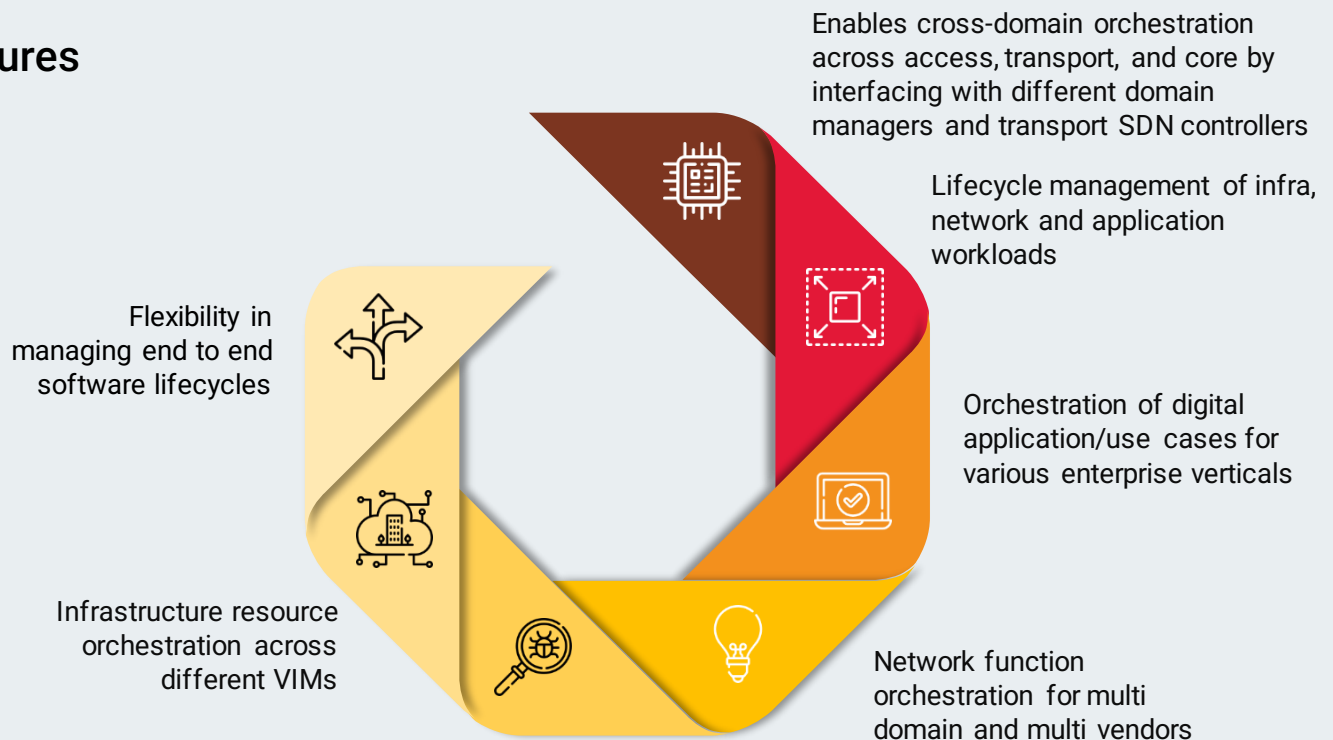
ures

Enables cross-domain orchestration across access, transport, and core by interfacing with different domain managers and transport SDN controllers

Lifecycle management of infra, network and application workloads

Flexibility in managing end to end software lifecycles

Orchestration of digital application/use cases for various enterprise verticals

Infrastructure resource orchestration across different VIMs

Network function orchestration for multi domain and multi vendors